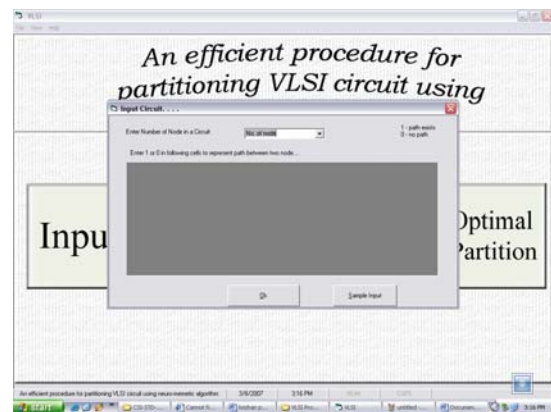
VLSI
File View Help

An efficient procedure for partitioning VLSI circuit using

Input Circuit. . . .

Enter Number of Node in a Circuit

No of node

1 - path exists
0 - no path

Enter 1 or 0 in following cells to represent path between two node....

Ok

Sample Input

Inpu

Optimal
Partition

An efficient procedure for partitioning VLSI circuit using neuro-memetic algorithm

3/6/2007

3:16 PM

NUM

CAPS

start

CSI-370-...

Cannot fi...

VLSI Pro...

VLSI

untitled - ...

Documen...

3:16 PM